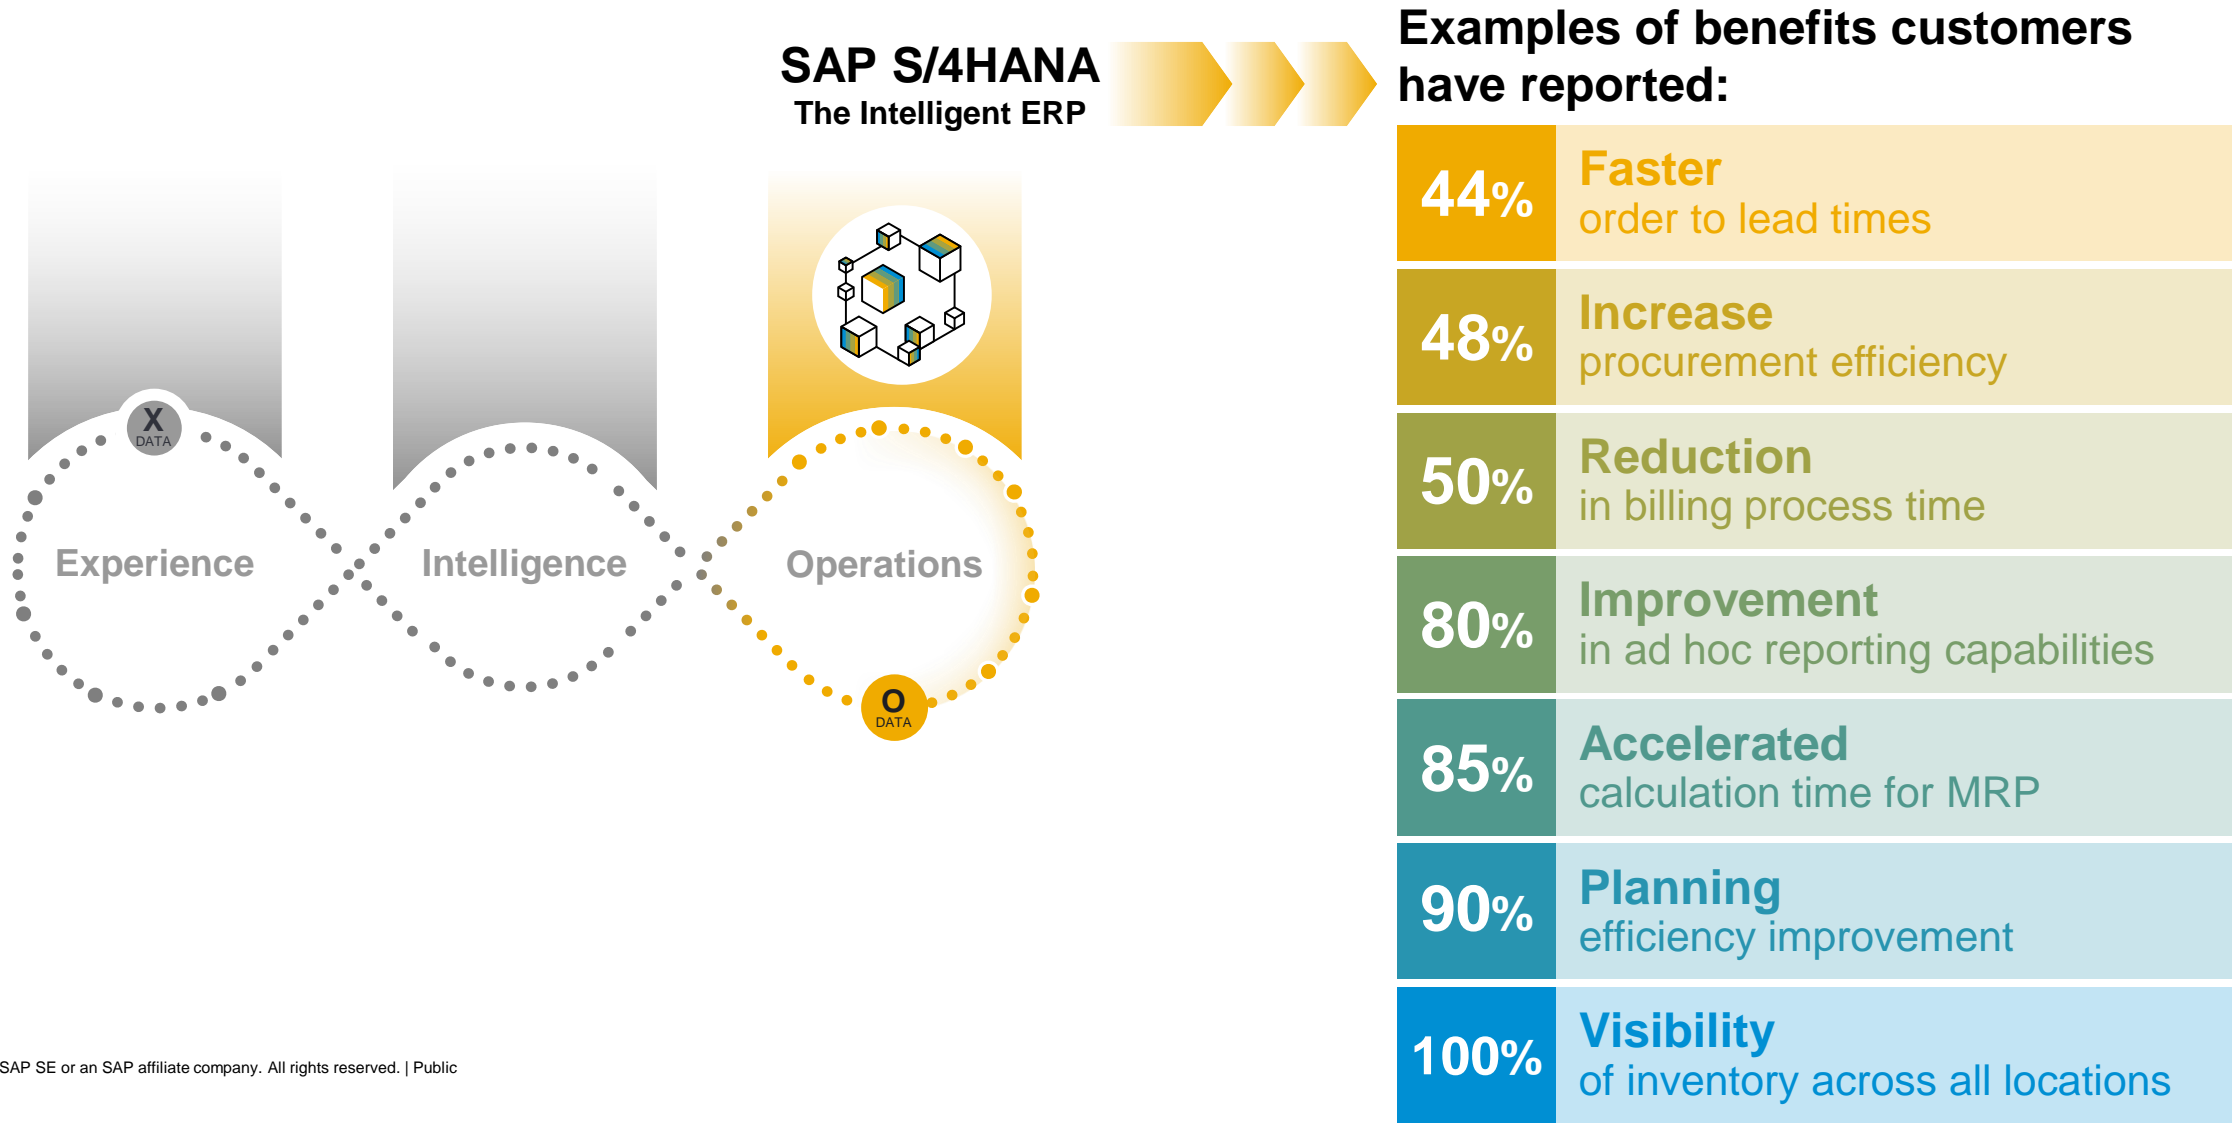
SAP S/4HANA
The Intelligent ERP

X
DATA

Experience

Intelligence

Operations

O
DATA

Examples of benefits customers have reported:

| | |
|---|---|
| 44% | Faster order to lead times |
| 48% | Increase procurement efficiency |
| 50% | Reduction in billing process time |
| 80% | Improvement in ad hoc reporting capabilities |
| 85% | Accelerated calculation time for MRP |
| 90% | Planning efficiency improvement |
| 100% | Visibility of inventory across all locations |

SAP SE or an SAP affiliate company. All rights reserved. | Public